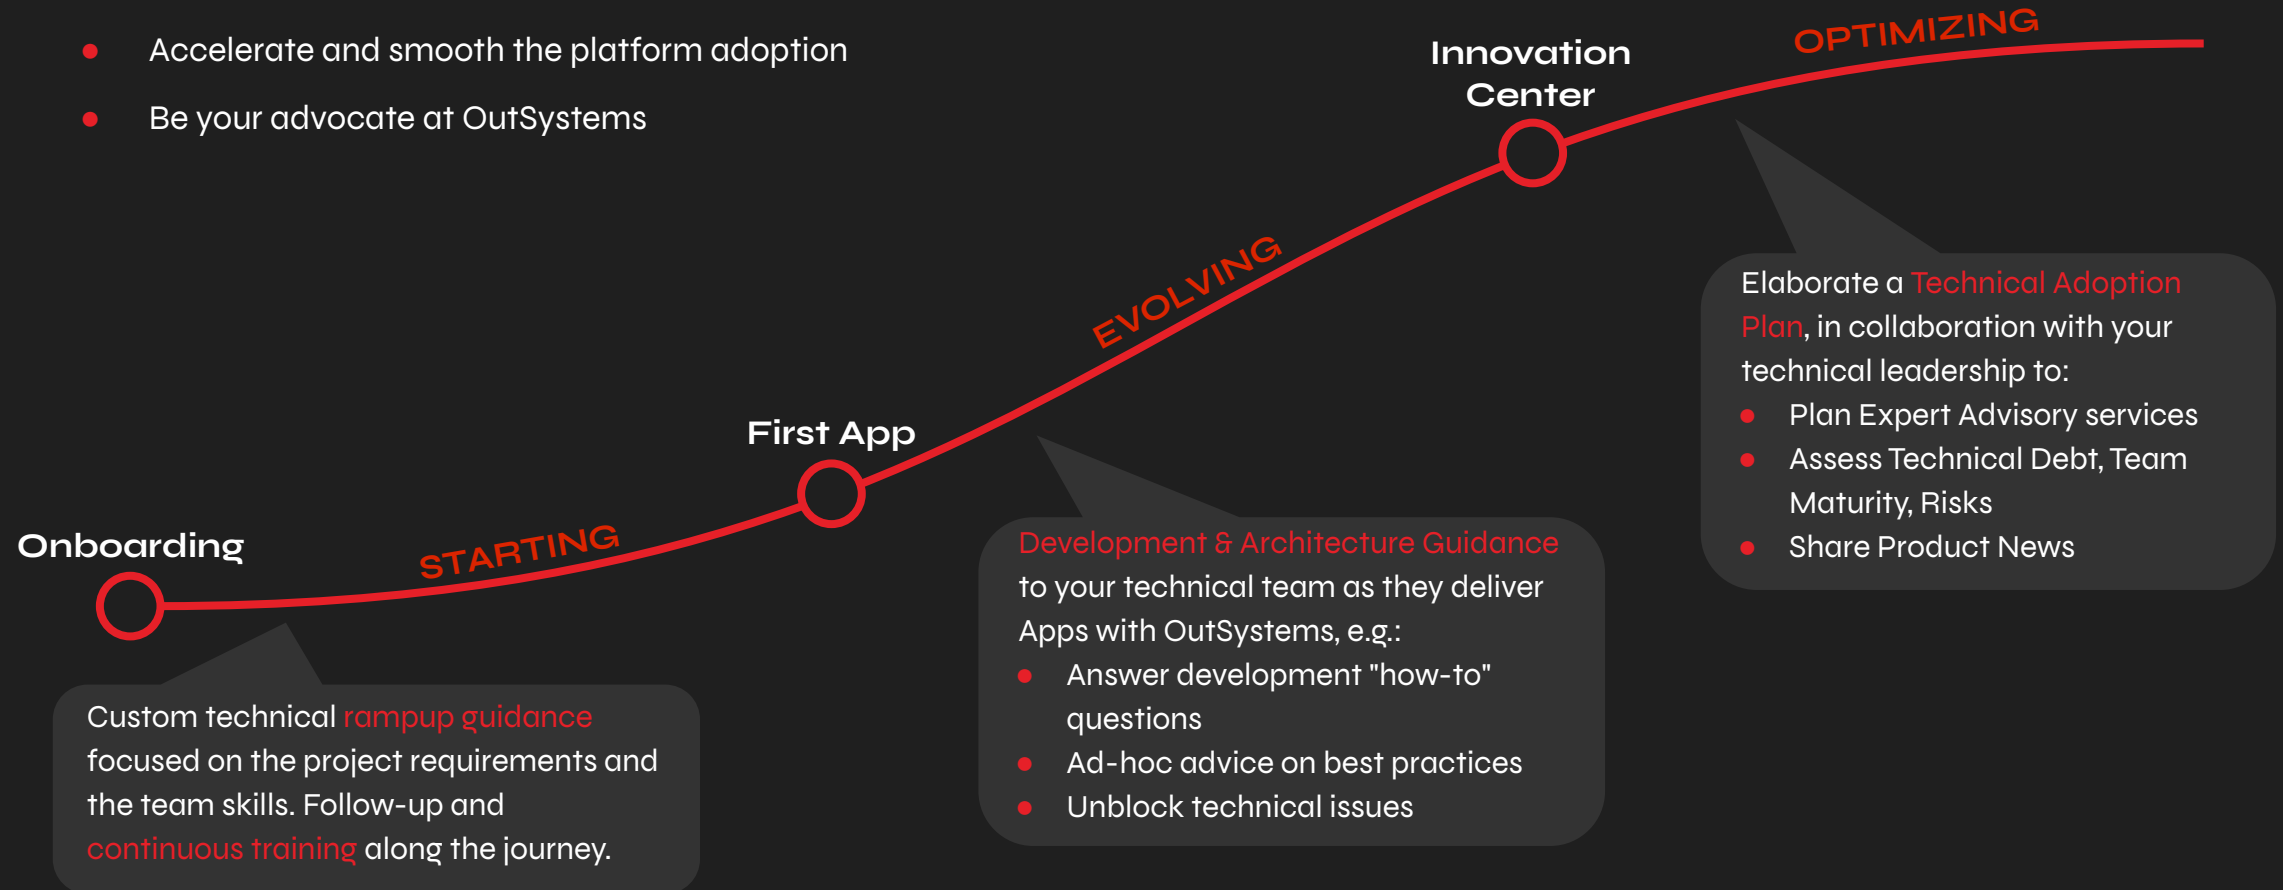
- Accelerate and smooth the platform adoption
- Be your advocate at OutSystems

Innovation Center

OPTIMIZING

EVOLVING

First App

Onboarding

STARTING

Elaborate a Technical Adoption Plan, in collaboration with your technical leadership to:
- Plan Expert Advisory services
- Assess Technical Debt, Team Maturity, Risks
- Share Product News

Development & Architecture Guidance to your technical team as they deliver Apps with OutSystems, e.g.:
- Answer development "how-to" questions
- Ad-hoc advice on best practices
- Unblock technical issues

Custom technical rampup guidance focused on the project requirements and the team skills. Follow-up and continuous training along the journey.